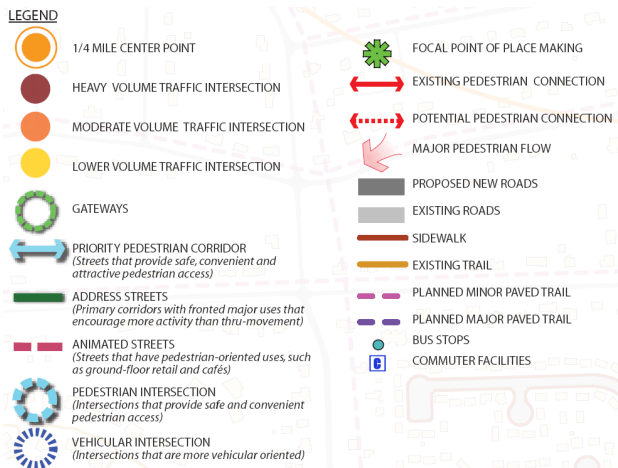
LEGEND

1/4 MILE CENTER POINT

HEAVY VOLUME TRAFFIC INTERSECTION

MODERATE VOLUME TRAFFIC INTERSECTION

LOWER VOLUME TRAFFIC INTERSECTION

GATEWAYS

PRIORITY PEDESTRIAN CORRIDOR
(Streets that provide safe, convenient and attractive pedestrian access)

ADDRESS STREETS
(Primary corridors with fronted major uses that encourage more activity than thru-movement)

ANIMATED STREETS
(Streets that have pedestrian-oriented uses, such as ground-floor retail and cafés)

PEDESTRIAN INTERSECTION
(Intersections that provide safe and convenient pedestrian access)

VEHICULAR INTERSECTION
(Intersections that are more vehicular oriented)

FOCAL POINT OF PLACE MAKING

EXISTING PEDESTRIAN CONNECTION

POTENTIAL PEDESTRIAN CONNECTION

MAJOR PEDESTRIAN FLOW

PROPOSED NEW ROADS

EXISTING ROADS

SIDEWALK

EXISTING TRAIL

PLANNED MINOR PAVED TRAIL

PLANNED MAJOR PAVED TRAIL

BUS STOPS

C

COMMUTER FACILITIES